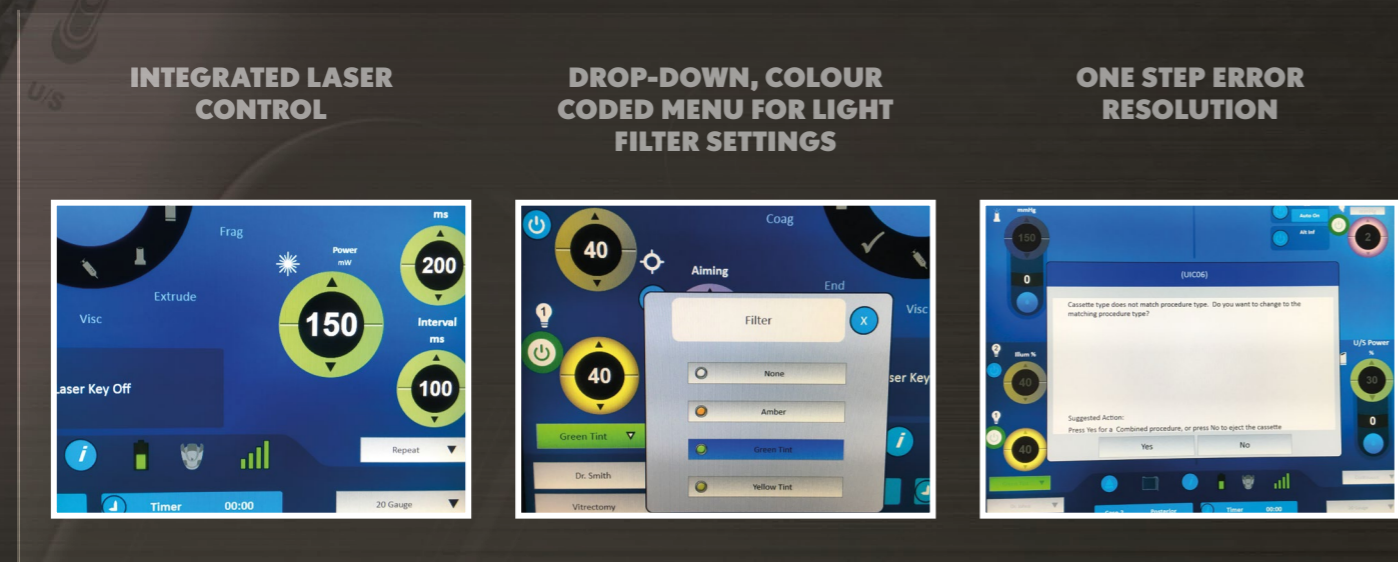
U/S

INTEGRATED LASER CONTROL

Frag

Power
mW

ms
200

150

Interval
ms

Extrude

Visc

aser Key Off

100

Repeat

Timer 00:00

20 Gauge

DROP-DOWN, COLOUR CODED MENU FOR LIGHT FILTER SETTINGS

40

Coag

Aiming

End

Filter

X

Visc

40

None

Amber

ser Key

Green Tint

Green Tint

Dr. Smith

Yellow Tint

Vitrectomy

ONE STEP ERROR RESOLUTION

mmHg

150

0

Auto On

Alt Inf

2

(UIC06)

Cassette type does not match procedure type. Do you want to change to the matching procedure type?

Illum %

40

U/S Power
%

30

0

Suggested Action:
Press Yes for a Combined procedure, or press No to eject the cassette

40

Yes

No

Timer 00:00